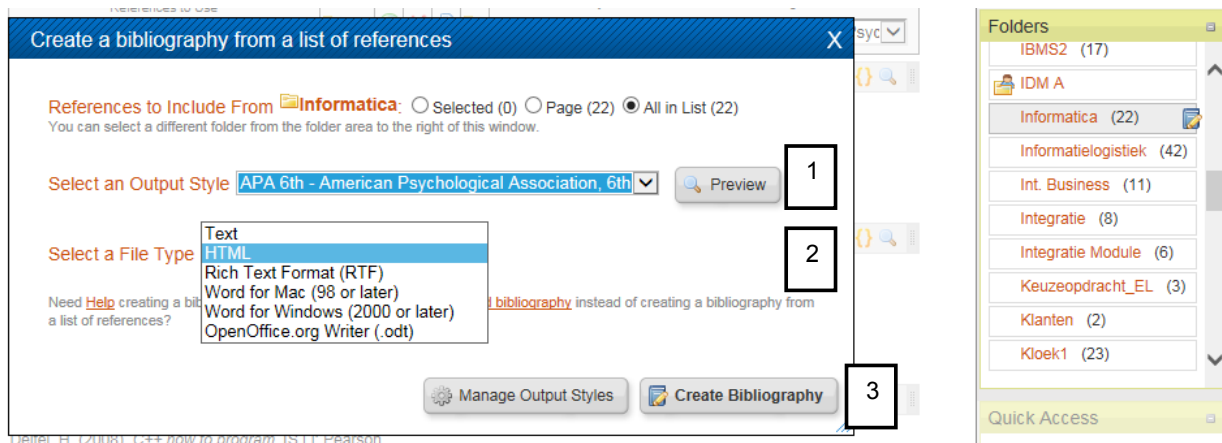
References to Use

Create a bibliography from a list of references

X

References to Include From Informatica: Selected (0) Page (22) All in List (22)
You can select a different folder from the folder area to the right of this window.

Select an Output Style APA 6th - American Psychological Association, 6th

Preview

1

Select a File Type

Text
HTML
Rich Text Format (RTF)
Word for Mac (98 or later)
Word for Windows (2000 or later)
OpenOffice.org Writer (.odt)

2

Need Help creating a bib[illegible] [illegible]d bibliography instead of creating a bibliography from a list of references?

Manage Output Styles

Create Bibliography

3

Deitel, H. (2008). C++ how to program. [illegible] Pearson

Folders

IBMS2 (17)
IDM A
Informatica (22)
Informatielogistiek (42)
Int. Business (11)
Integratie (8)
Integratie Module (6)
Keuzeopdracht_EL (3)
Klanten (2)
Kloek1 (23)

Quick Access